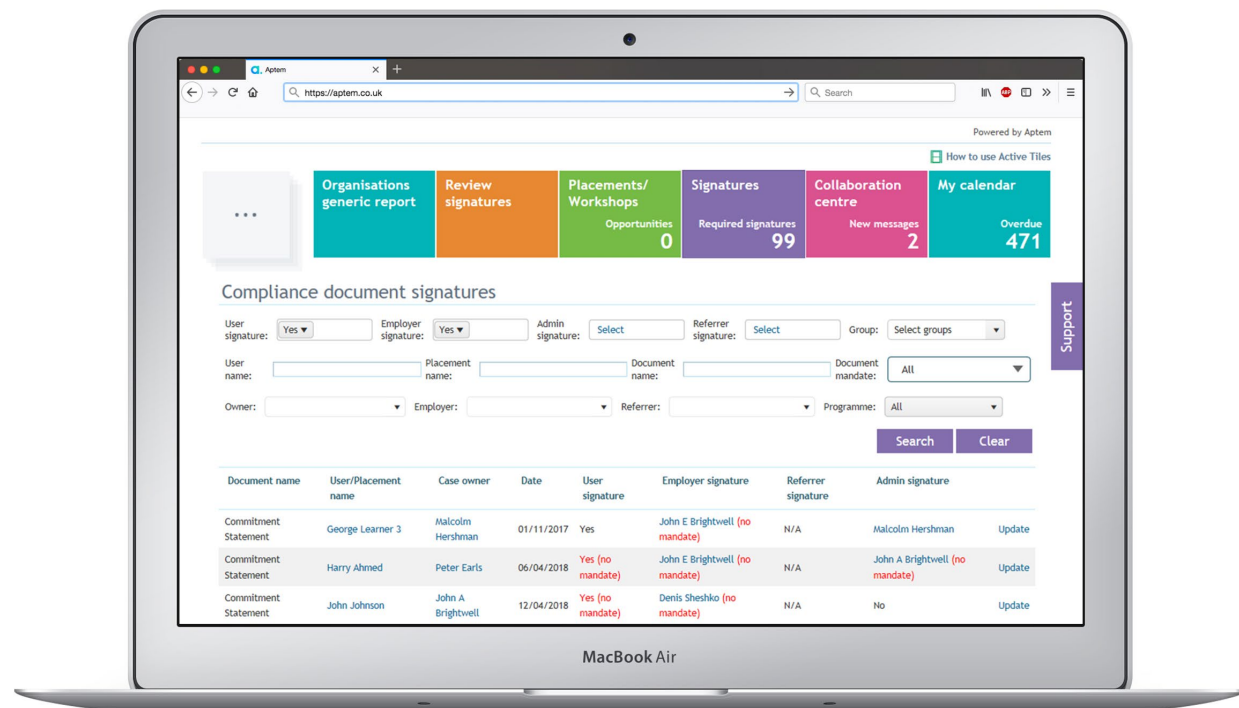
Aptem

https://aptem.co.uk

Search

Powered by Aptem

How to use Active Tiles

...

Organisations generic report

Review signatures

Placements/ Workshops
Opportunities
0

Signatures
Required signatures
99

Collaboration centre
New messages
2

My calendar
Overdue
471

Support

Compliance document signatures

User signature: Yes ▾
Employer signature: Yes ▾
Admin signature: Select
Referrer signature: Select
Group: Select groups ▾

User name:
Placement name:
Document name:
Document mandate: All ▾

Owner: ▾
Employer: ▾
Referrer: ▾
Programme: All ▾

Search
Clear

| Document name | User/Placement name | Case owner | Date | User signature | Employer signature | Referrer signature | Admin signature | |
|---|---|---|---|---|---|---|---|---|
| Commitment Statement | George Learner 3 | Malcolm Hershman | 01/11/2017 | Yes | John E Brightwell (no mandate) | N/A | Malcolm Hershman | Update |
| Commitment Statement | Harry Ahmed | Peter Earls | 06/04/2018 | Yes (no mandate) | John E Brightwell (no mandate) | N/A | John A Brightwell (no mandate) | Update |
| Commitment Statement | John Johnson | John A Brightwell | 12/04/2018 | Yes (no mandate) | Denis Sheshko (no mandate) | N/A | No | Update |

MacBook Air